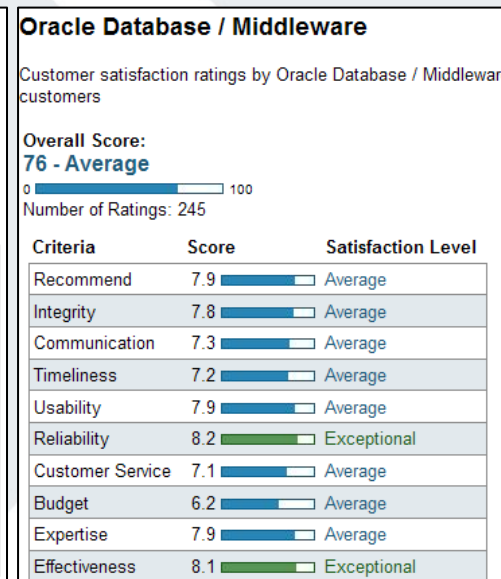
Oracle Database / Middleware

Customer satisfaction ratings by Oracle Database / Middlewar customers

Overall Score:
76 - Average

0 100

Number of Ratings: 245

| Criteria | Score | Satisfaction Level |
|---|---|---|
| Recommend | 7.9 | Average |
| Integrity | 7.8 | Average |
| Communication | 7.3 | Average |
| Timeliness | 7.2 | Average |
| Usability | 7.9 | Average |
| Reliability | 8.2 | Exceptional |
| Customer Service | 7.1 | Average |
| Budget | 6.2 | Average |
| Expertise | 7.9 | Average |
| Effectiveness | 8.1 | Exceptional |